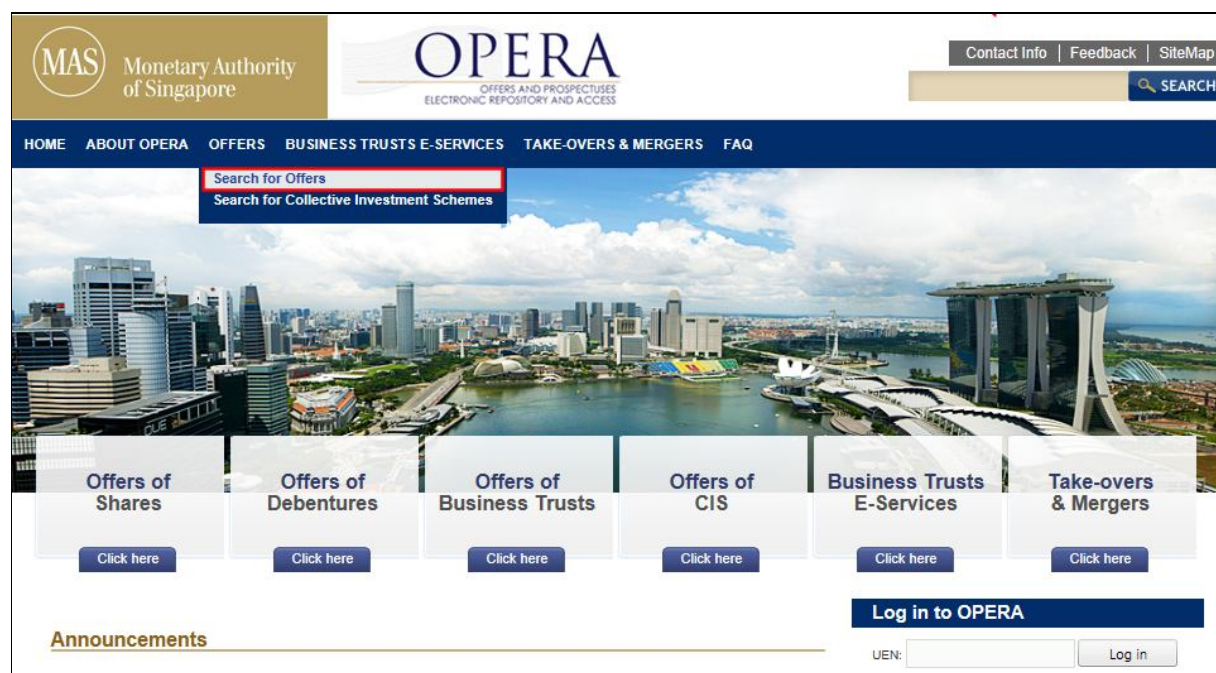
MAS Monetary Authority of Singapore

OPERA
OFFERS AND PROSPECTUSES ELECTRONIC REPOSITORY AND ACCESS

Contact Info | Feedback | SiteMap

SEARCH

HOME ABOUT OPERA OFFERS BUSINESS TRUSTS E-SERVICES TAKE-OVERS & MERGERS FAQ

Search for Offers
Search for Collective Investment Schemes

Offers of Shares
Click here

Offers of Debentures
Click here

Offers of Business Trusts
Click here

Offers of CIS
Click here

Business Trusts E-Services
Click here

Take-overs & Mergers
Click here

Announcements

Log in to OPERA

UEN:
Log in